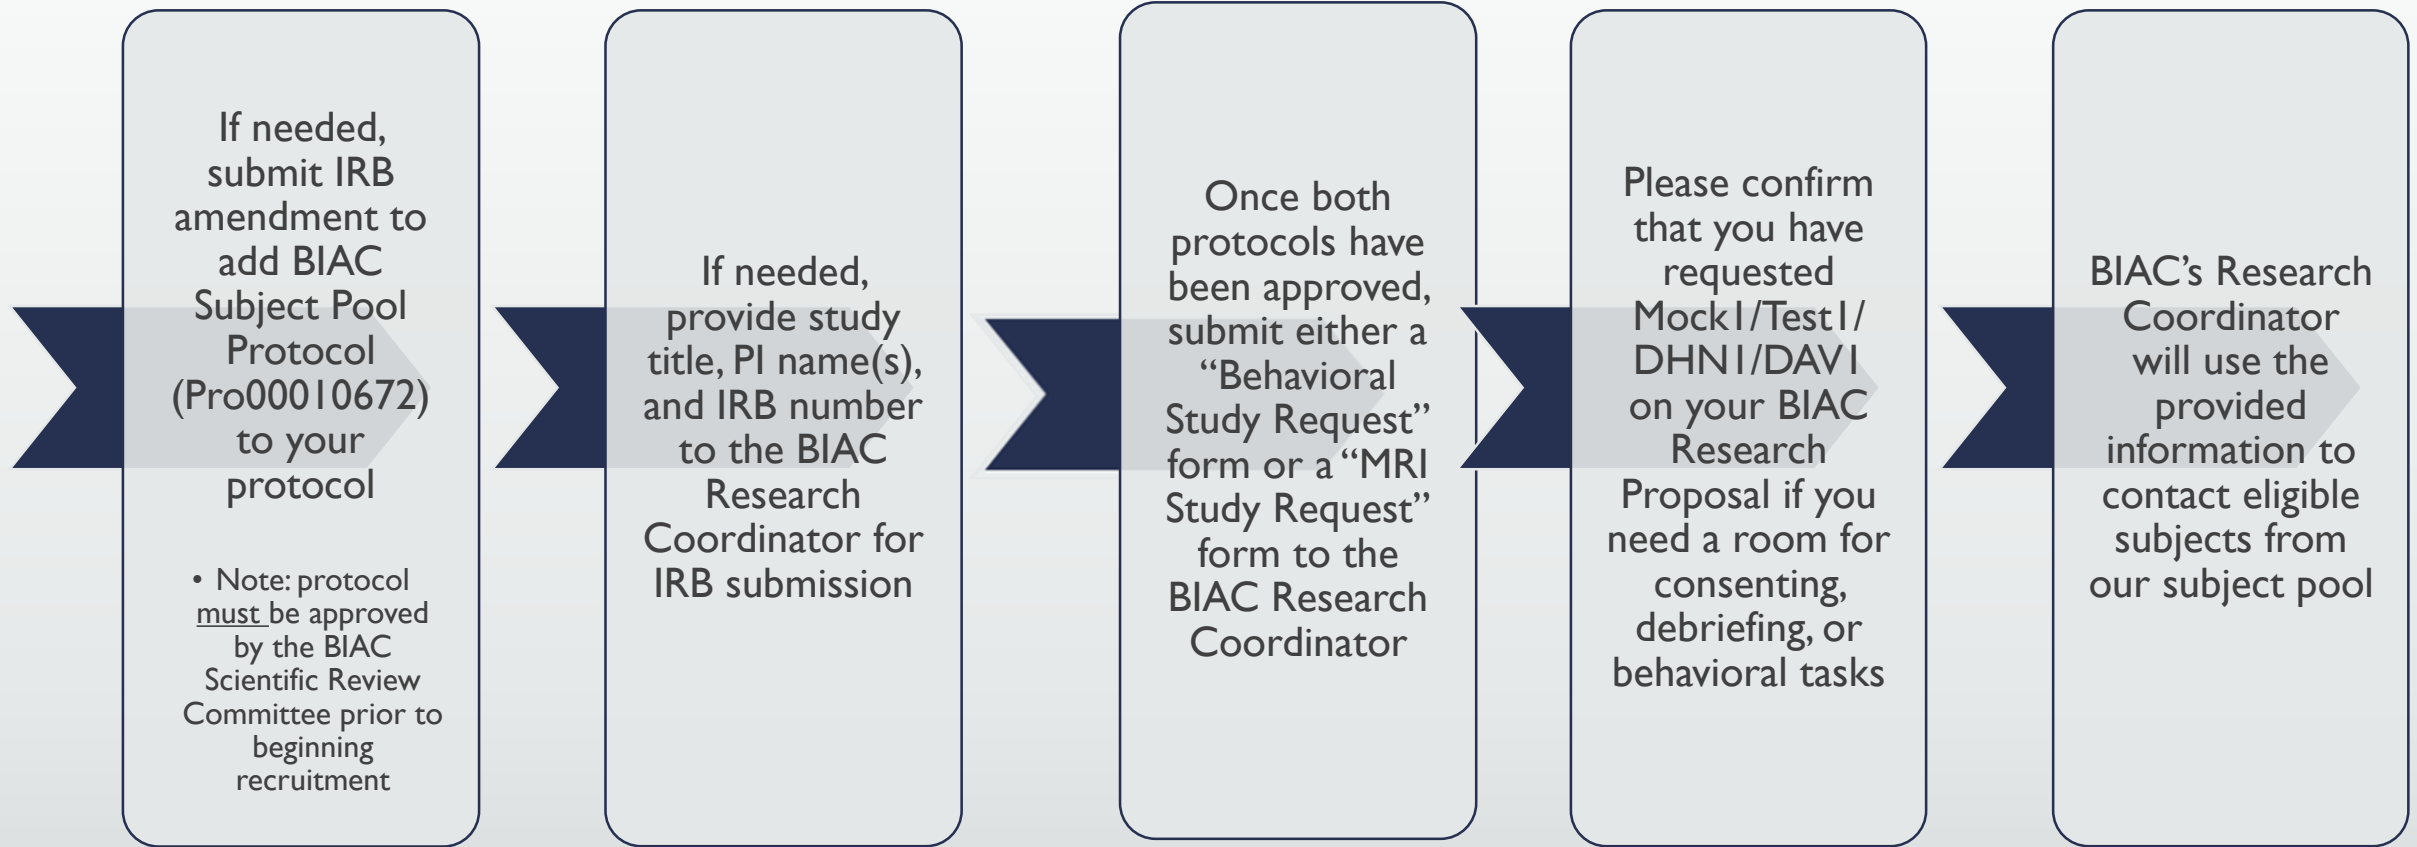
If needed, submit IRB amendment to add BIAC Subject Pool Protocol (Pro00010672) to your protocol

• Note: protocol must be approved by the BIAC Scientific Review Committee prior to beginning recruitment

If needed, provide study title, PI name(s), and IRB number to the BIAC Research Coordinator for IRB submission

Once both protocols have been approved, submit either a "Behavioral Study Request" form or a "MRI Study Request" form to the BIAC Research Coordinator

Please confirm that you have requested Mock1/Test1/ DHN1/DAV1 on your BIAC Research Proposal if you need a room for consenting, debriefing, or behavioral tasks

BIAC's Research Coordinator will use the provided information to contact eligible subjects from our subject pool